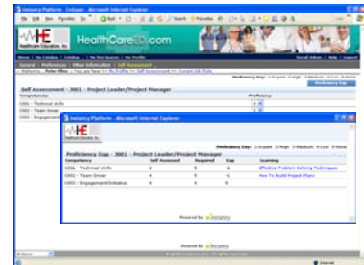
Competency Platform - Microsoft Internet Explorer

HealthCareEd.com

Self Assessment - 3001 - Project Leader/Project Manager

Competency

C001 - Technical skills

C002 - Team Driver

C003 - Engagement

Proficiency Gap

Competency Platform - Microsoft Internet Explorer

Proficiency Gap - 3001 - Project Leader/Project Manager

| Competency | Self Assessed | Required | Gap | Learning |
|---|---|---|---|---|
| C001 - Technical skills | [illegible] | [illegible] | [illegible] | Effective Problem Solving Techniques |
| C002 - Team Driver | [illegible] | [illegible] | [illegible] | How To Build Project Plans |
| C003 - Engagement/Initiative | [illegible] | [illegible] | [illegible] | |

Powered by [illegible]

Powered by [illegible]

Internet